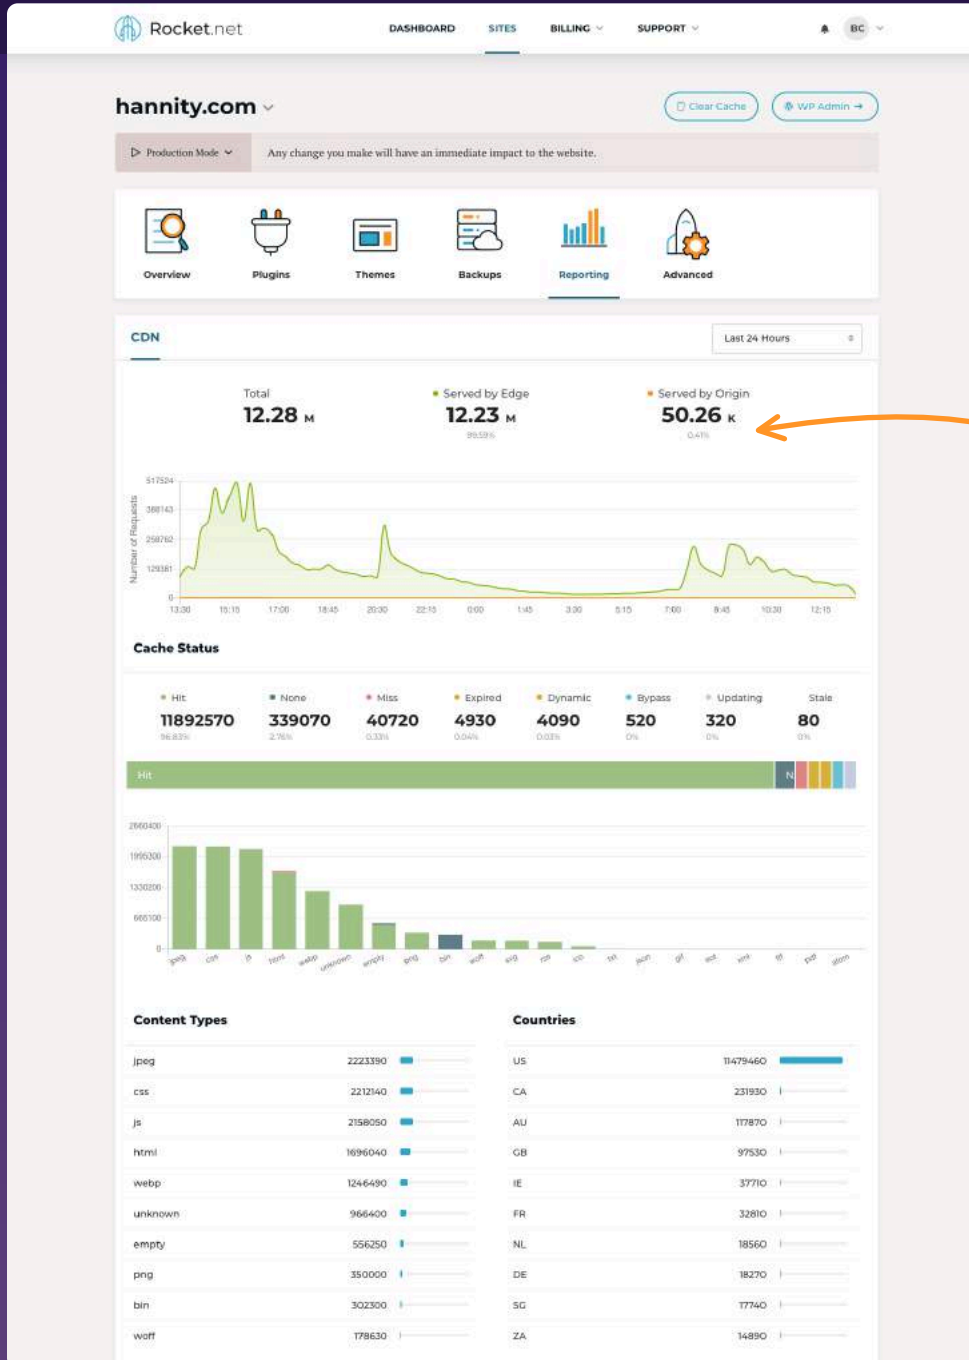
Rocket.net

DASHBOARD SITES BILLING SUPPORT

BC

hannity.com

Clear Cache WP Admin

Production Mode

Any change you make will have an immediate impact to the website.

Overview Plugins Themes Backups Reporting Advanced

CDN

Last 24 Hours

Total
12.28 M

Served by Edge
12.23 M
99.59%

Served by Origin
50.26 K
0.41%

517524
388143
258762
129381
0

Number of Requests

13:30 15:15 17:00 18:45 20:30 22:15 0:00 1:45 3:30 5:15 7:00 8:45 10:30 12:15

Cache Status

| Hit | None | Miss | Expired | Dynamic | Bypass | Updating | Stale |
|---|---|---|---|---|---|---|---|
| 11892570 | 339070 | 40720 | 4930 | 4090 | 520 | 320 | 80 |
| 96.83% | 2.76% | 0.33% | 0.04% | 0.03% | 0% | 0% | 0% |

Hit N

2660400
1995300
1330200
665100
0

jpeg css js html webp unknown empty png bin woff svg rss ico txt json gif eot xml ttf pdf otf

Content Types

| | |
|---|---|
| jpeg | 2223390 |
| css | 2212140 |
| js | 2158050 |
| html | 1696040 |
| webp | 1246490 |
| unknown | 966400 |
| empty | 556250 |
| png | 350000 |
| bin | 302300 |
| woff | 178630 |

Countries

| | |
|---|---|
| US | 11479460 |
| CA | 231930 |
| AU | 117870 |
| GB | 97530 |
| IE | 37710 |
| FR | 32810 |
| NL | 18560 |
| DE | 18270 |
| SG | 17740 |
| ZA | 14890 |